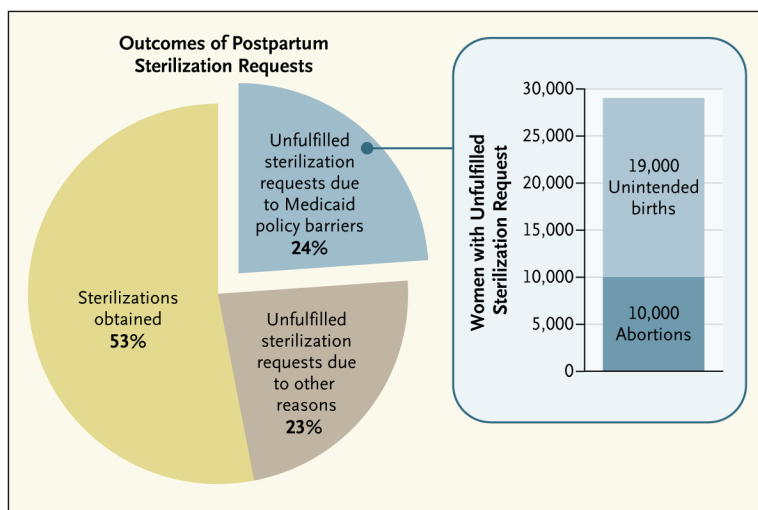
Outcomes of Postpartum Sterilization Requests

Unfulfilled sterilization requests due to Medicaid policy barriers
24%

Sterilizations obtained
53%

Unfulfilled sterilization requests due to other reasons
23%

Women with Unfulfilled Sterilization Request

30,000
25,000
20,000
15,000
10,000
5,000
0

19,000 Unintended births

10,000 Abortions